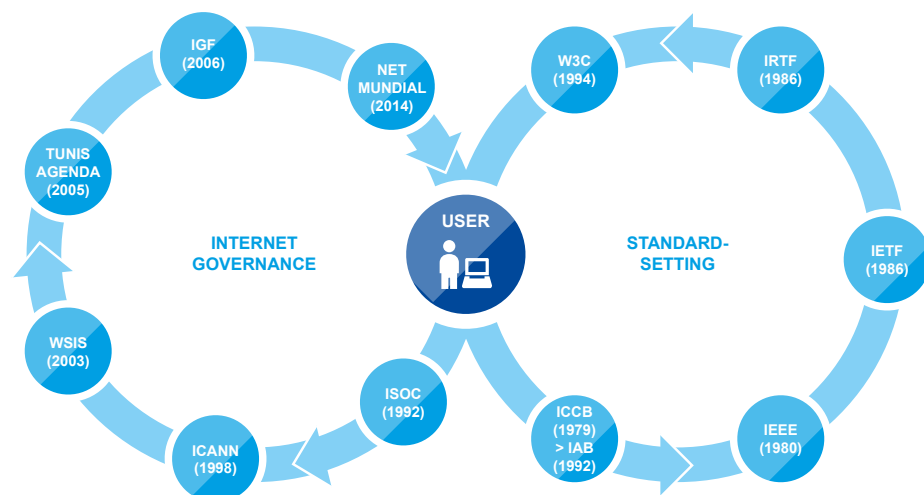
IGF
(2006)

NET
MUNDIAL
(2014)

TUNIS
AGENDA
(2005)

INTERNET
GOVERNANCE

WSIS
(2003)

ICANN
(1998)

ISOC
(1992)

USER

W3C
(1994)

IRTF
(1986)

STANDARD-
SETTING

IETF
(1986)

IEEE
(1980)

ICCB
(1979)
> IAB
(1992)